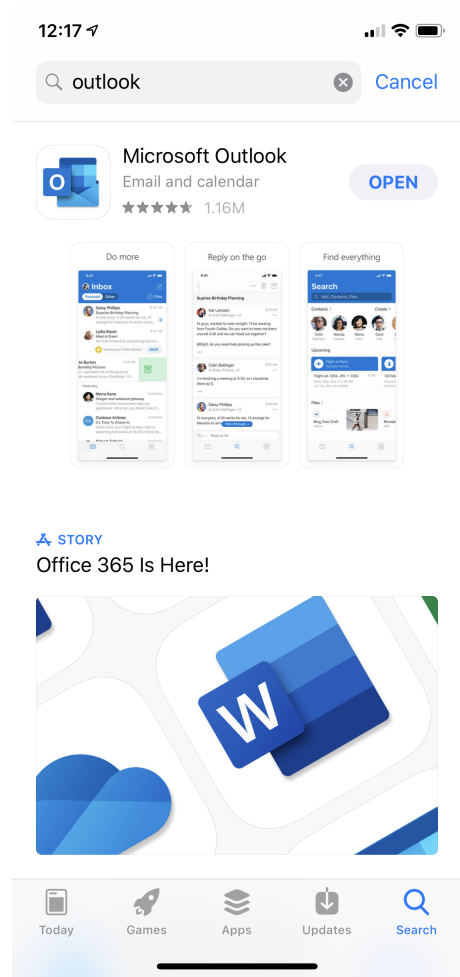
12:17

outlook

Cancel

Microsoft Outlook

Email and calendar

1.16M

OPEN

Do more

Inbox

Focused Other

Filter

Daisy Phillips

Surprise Birthday Planning

Lydia Bauer

Ike Burton

Mona Kane

Contoso Airlines

Robert Tolbert

Reply on the go

Surprise Birthday Planning

Kat Larsson

Colin Ballinger

Daisy Phillips

Reply to All

Find everything

Search

Mail, Contacts, Files

Contacts

Upcoming

Flight to Paris

Files

STORY

Office 365 Is Here!

W

Today

Games

Apps

Updates

Search